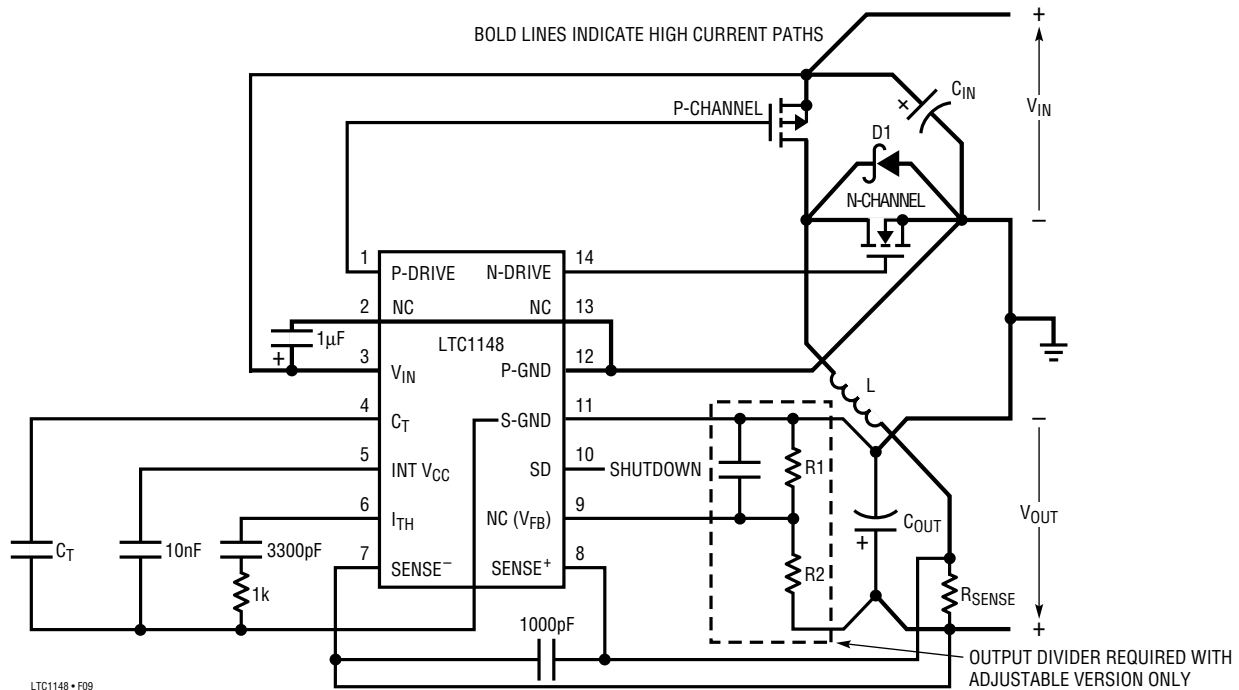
BOLD LINES INDICATE HIGH CURRENT PATHS

+

$V_{IN}$

–

P-CHANNEL

$C_{IN}$

D1

N-CHANNEL

1 P-DRIVE

N-DRIVE 14

2 NC

NC 13

1µF

LTC1148

+

3 $V_{IN}$

P-GND 12

4 $C_T$

S-GND 11

5 INT $V_{CC}$

SD 10

SHUTDOWN

6 $I_{TH}$

NC ($V_{FB}$) 9

7 SENSE$^-$

SENSE$^+$ 8

L

–

R1

$V_{OUT}$

$C_{OUT}$

+

R2

$R_{SENSE}$

+

$C_T$

10nF

3300pF

1k

1000pF

OUTPUT DIVIDER REQUIRED WITH ADJUSTABLE VERSION ONLY

LTC1148 • F09